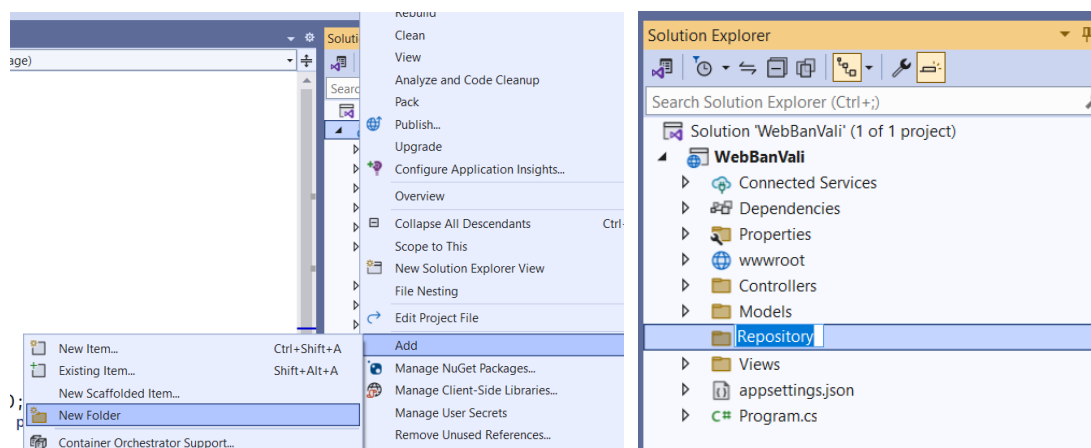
age)

Soluti

Searc

Rebuild
Clean
View
Analyze and Code Cleanup
Pack
Publish...
Upgrade
Configure Application Insights...
Overview
Collapse All Descendants Ctrl-
Scope to This
New Solution Explorer View
File Nesting
Edit Project File
Add
Manage NuGet Packages...
Manage Client-Side Libraries...
Manage User Secrets
Remove Unused References...

New Item... Ctrl+Shift+A
Existing Item... Shift+Alt+A
New Scaffolded Item...
New Folder
Container Orchestrator Support...

);
p

Solution Explorer

Search Solution Explorer (Ctrl+;)

Solution 'WebBanVali' (1 of 1 project)
WebBanVali
Connected Services
Dependencies
Properties
wwwroot
Controllers
Models
Repository
Views
appsettings.json
Program.cs